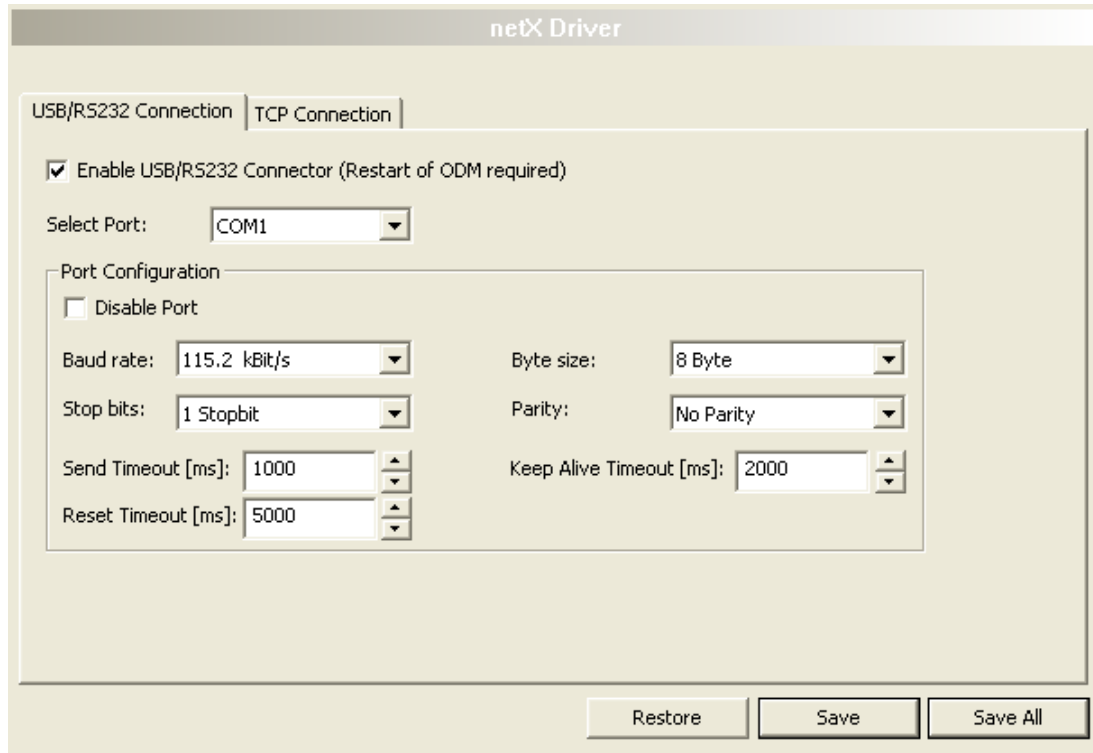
netX Driver

USB/RS232 Connection | TCP Connection

Enable USB/RS232 Connector (Restart of ODM required)

Select Port: COM1

Port Configuration

Disable Port

Baud rate: 115.2 kBit/s

Byte size: 8 Byte

Stop bits: 1 Stopbit

Parity: No Parity

Send Timeout [ms]: 1000

Keep Alive Timeout [ms]: 2000

Reset Timeout [ms]: 5000

Restore | Save | Save All